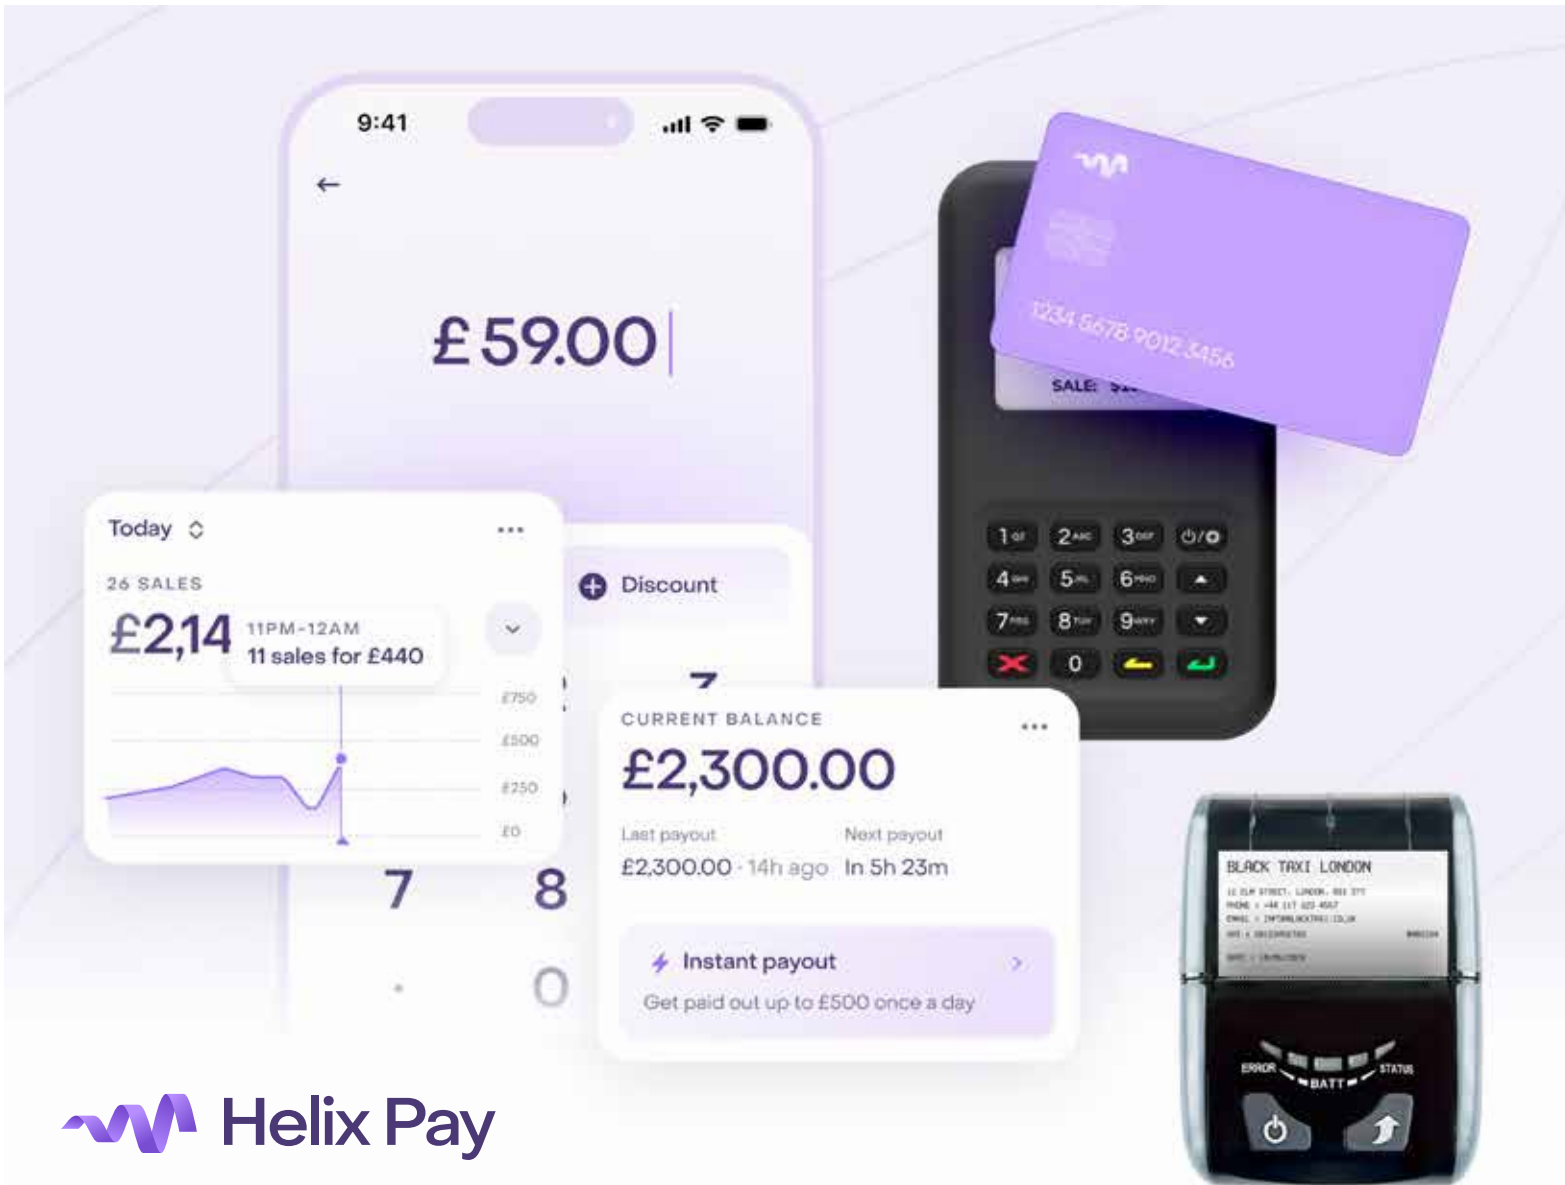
9:41

←

£59.00

Today

26 SALES

£2,14

11PM-12AM
11 sales for £440

£750
£500
£250
£0

Discount

7
8
0

1234 5678 9012 3456

SALE:

1 2 3 4 5 6 7 8 9 0

CURRENT BALANCE

£2,300.00

Last payout
£2,300.00 · 14h ago

Next payout
In 5h 23m

Instant payout
Get paid out up to £500 once a day

BLACK TAXI LONDON

ERROR
BATT
STATUS

Helix Pay